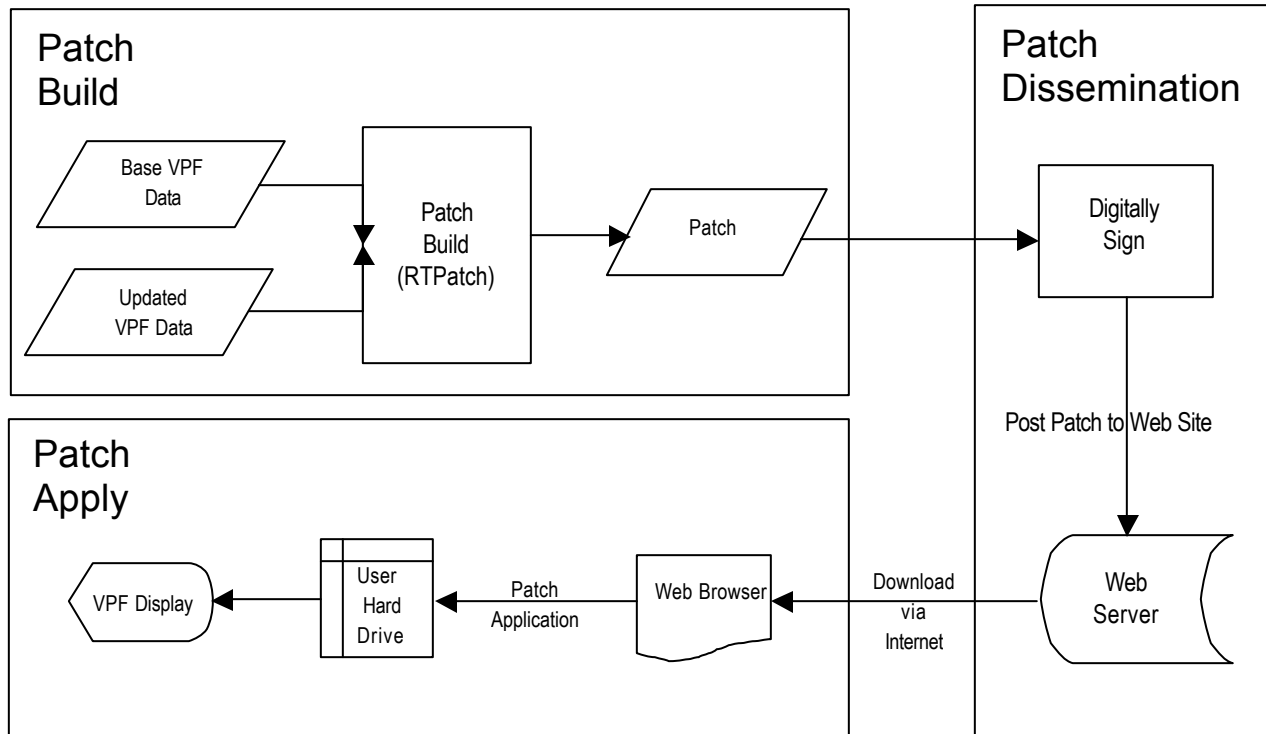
Patch Build

Base VPF Data

Updated VPF Data

Patch Build (RTPatch)

Patch

Patch Dissemination

Digitally Sign

Post Patch to Web Site

Patch Apply

VPF Display

User Hard Drive

Patch Application

Web Browser

Download via Internet

Web Server